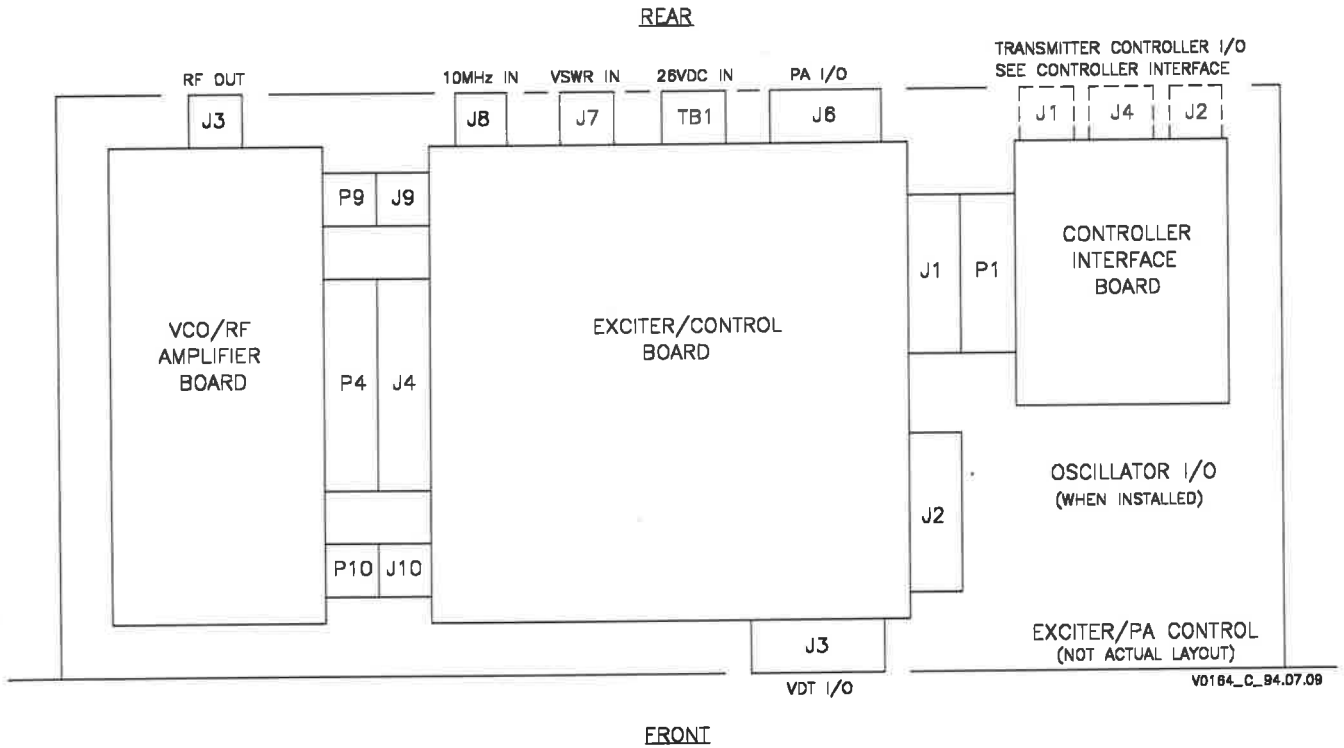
REAR

RF OUT

10MHz IN

VSWR IN

26VDC IN

PA I/O

TRANSMITTER CONTROLLER I/O
SEE CONTROLLER INTERFACE

J3

J8

J7

TB1

J6

J1

J4

J2

P9

J9

CONTROLLER INTERFACE BOARD

J1

P1

VCO/RF AMPLIFIER BOARD

EXCITER/CONTROL BOARD

P4

J4

OSCILLATOR I/O
(WHEN INSTALLED)

J2

P10

J10

EXCITER/PA CONTROL
(NOT ACTUAL LAYOUT)

J3

VDT I/O

V0164_C_94.07.09

FRONT